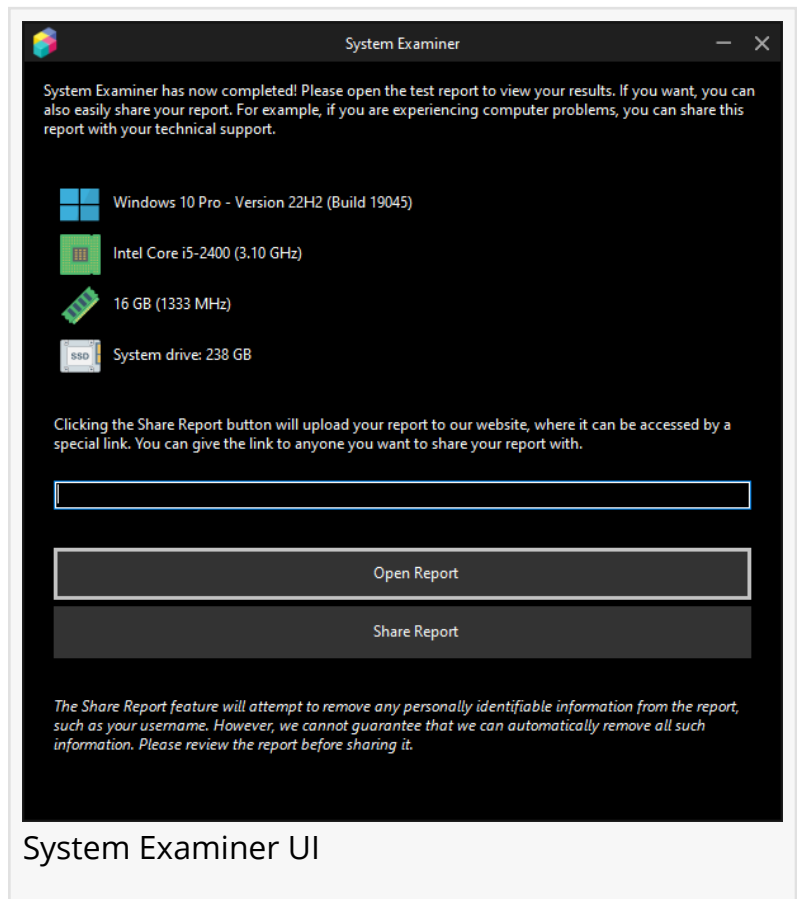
System Examiner

System Examiner has now completed! Please open the test report to view your results. If you want, you can also easily share your report. For example, if you are experiencing computer problems, you can share this report with your technical support.

Windows 10 Pro - Version 22H2 (Build 19045)

Intel Core i5-2400 (3.10 GHz)

16 GB (1333 MHz)

SSD

System drive: 238 GB

Clicking the Share Report button will upload your report to our website, where it can be accessed by a special link. You can give the link to anyone you want to share your report with.

Open Report

Share Report

The Share Report feature will attempt to remove any personally identifiable information from the report, such as your username. However, we cannot guarantee that we can automatically remove all such information. Please review the report before sharing it.

System Examiner UI